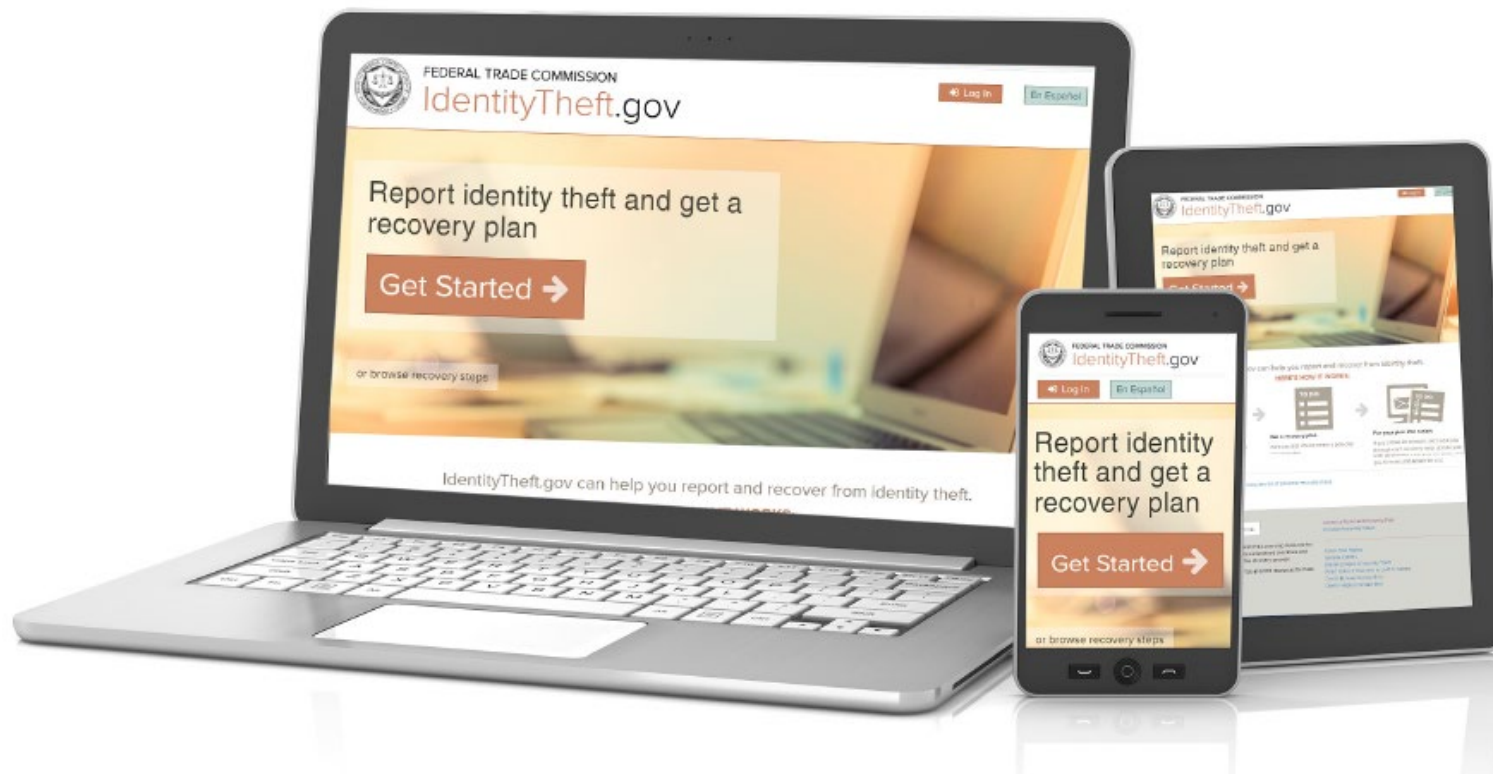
FEDERAL TRADE COMMISSION
IdentityTheft.gov

Log In

En Español

Report identity theft and get a recovery plan

Get Started

or browse recovery steps

IdentityTheft.gov can help you report and recover from identity theft.

FEDERAL TRADE COMMISSION
IdentityTheft.gov

Report identity theft and get a recovery plan

Get Started

IdentityTheft.gov can help you report and recover from identity theft.

HERE'S HOW IT WORKS:

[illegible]

FEDERAL TRADE COMMISSION
IdentityTheft.gov

Log In

En Español

Report identity theft and get a recovery plan

Get Started

or browse recovery steps